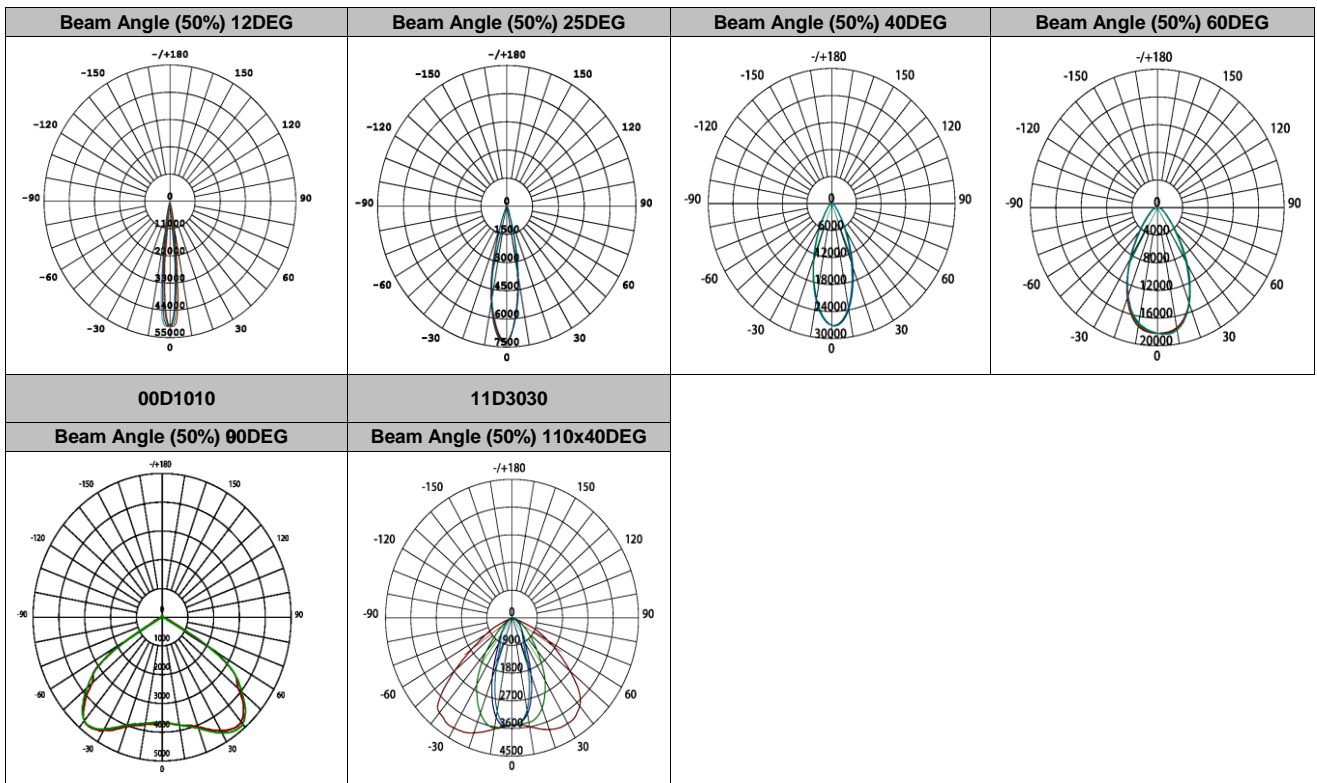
| Beam Angle (50%) 12DEG | Beam Angle (50%) 25DEG | Beam Angle (50%) 40DEG | Beam Angle (50%) 60DEG |
|---|---|---|---|
| -/+180 -150 150 -120 120 -90 90 -60 60 -30 30 0 0 11000 22000 33000 44000 55000 | -/+180 -150 150 -120 120 -90 90 -60 60 -30 30 0 0 1500 3000 4500 6000 7500 | -/+180 -150 150 -120 120 -90 90 -60 60 -30 30 0 0 6000 12000 18000 24000 30000 | -/+180 -150 150 -120 120 -90 90 -60 60 -30 30 0 0 4000 8000 12000 16000 20000 |

| 00D1010 | 11D3030 |
|---|---|
| Beam Angle (50%) 90DEG | Beam Angle (50%) 110x40DEG |
| -/+180 -150 150 -120 120 -90 90 -60 60 -30 30 0 1000 2000 3000 4000 5000 | -/+180 -150 150 -120 120 -90 90 -60 60 -30 30 0 0 900 1800 2700 3600 4500 |